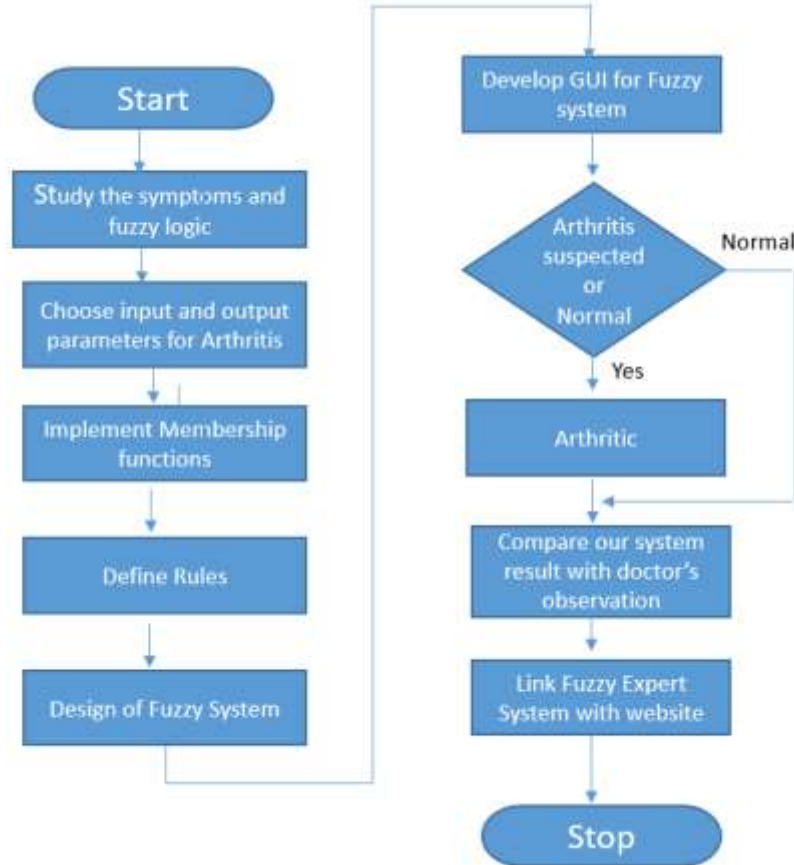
Start

Study the symptoms and fuzzy logic

Choose input and output parameters for Arthritis

Implement Membership functions

Define Rules

Design of Fuzzy System

Develop GUI for Fuzzy system

Arthritis suspected or Normal

Normal

Yes

Arthritic

Compare our system result with doctor's observation

Link Fuzzy Expert System with website

Stop